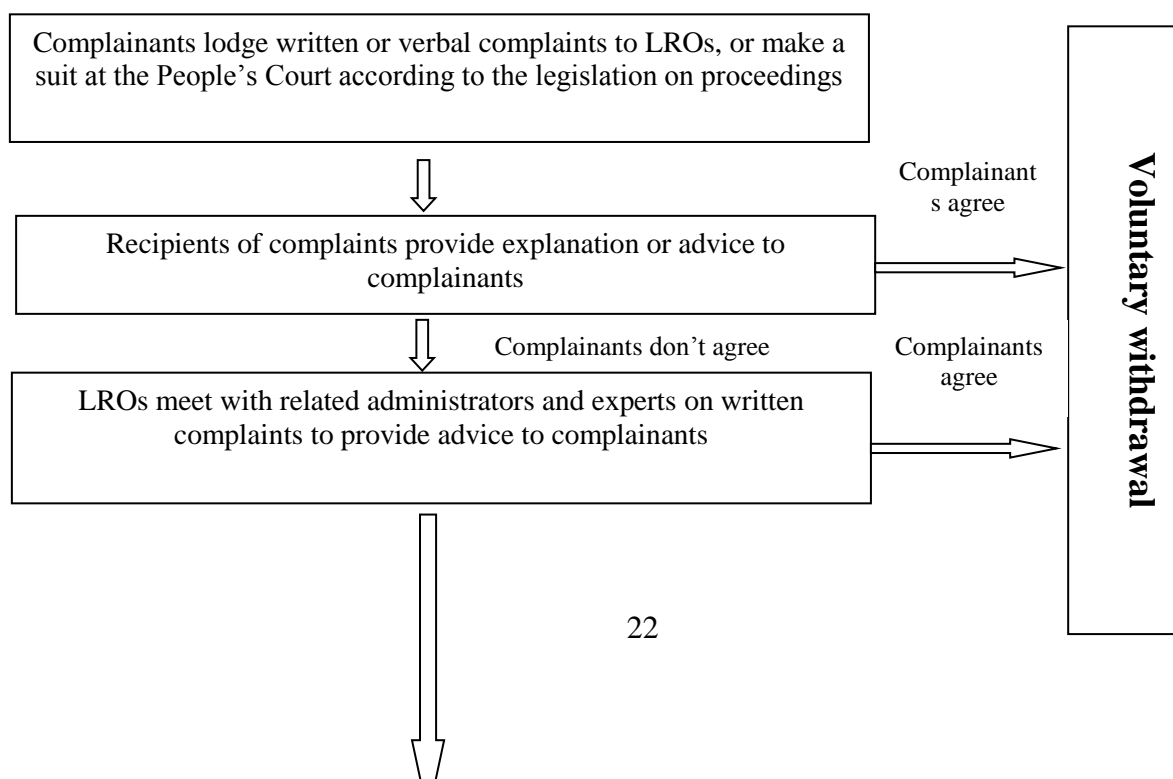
Complainants lodge written or verbal complaints to LROs, or make a suit at the People's Court according to the legislation on proceedings

Complainants agree

Recipients of complaints provide explanation or advice to complainants

Complainants don't agree

Complainants agree

LROs meet with related administrators and experts on written complaints to provide advice to complainants

Voluntary withdrawal

22